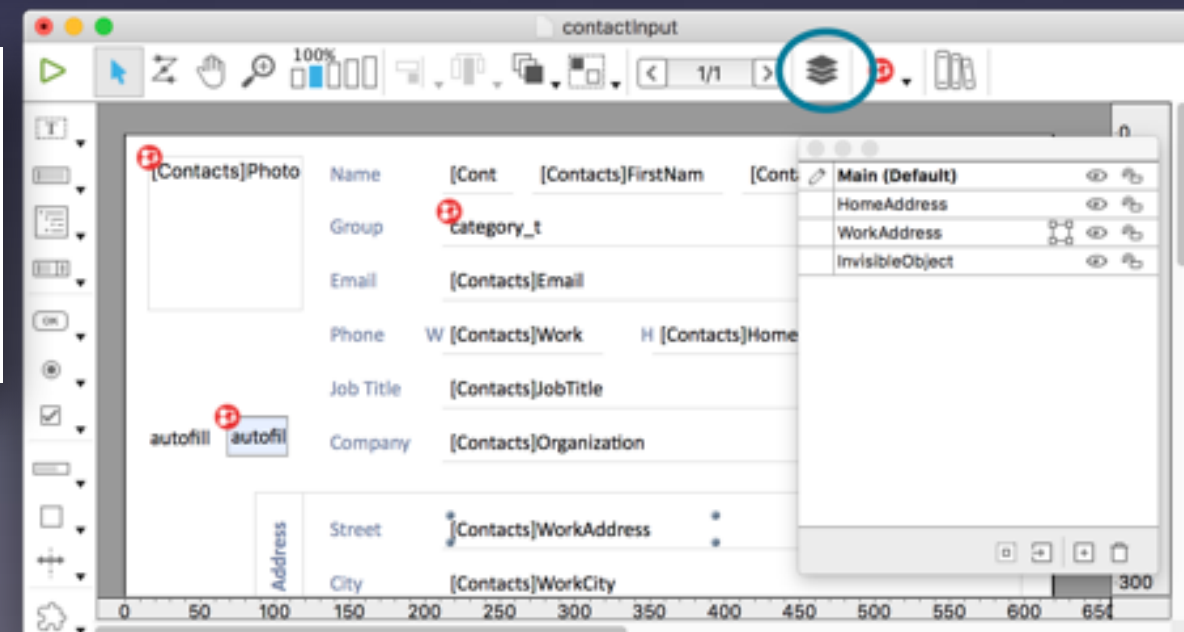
contactInput

100%

1/1

[Contacts]Photo

Name [Cont [Contacts]FirstNam [Conta

Group category_t

Email [Contacts]Email

Phone W [Contacts]Work H [Contacts]Home

Job Title [Contacts]JobTitle

autofill autofil Company [Contacts]Organization

Address

Street [Contacts]WorkAddress

City [Contacts]WorkCity

Main (Default)
HomeAddress
WorkAddress
InvisibleObject

0
300

0 50 100 150 200 250 300 350 400 450 500 550 600 650